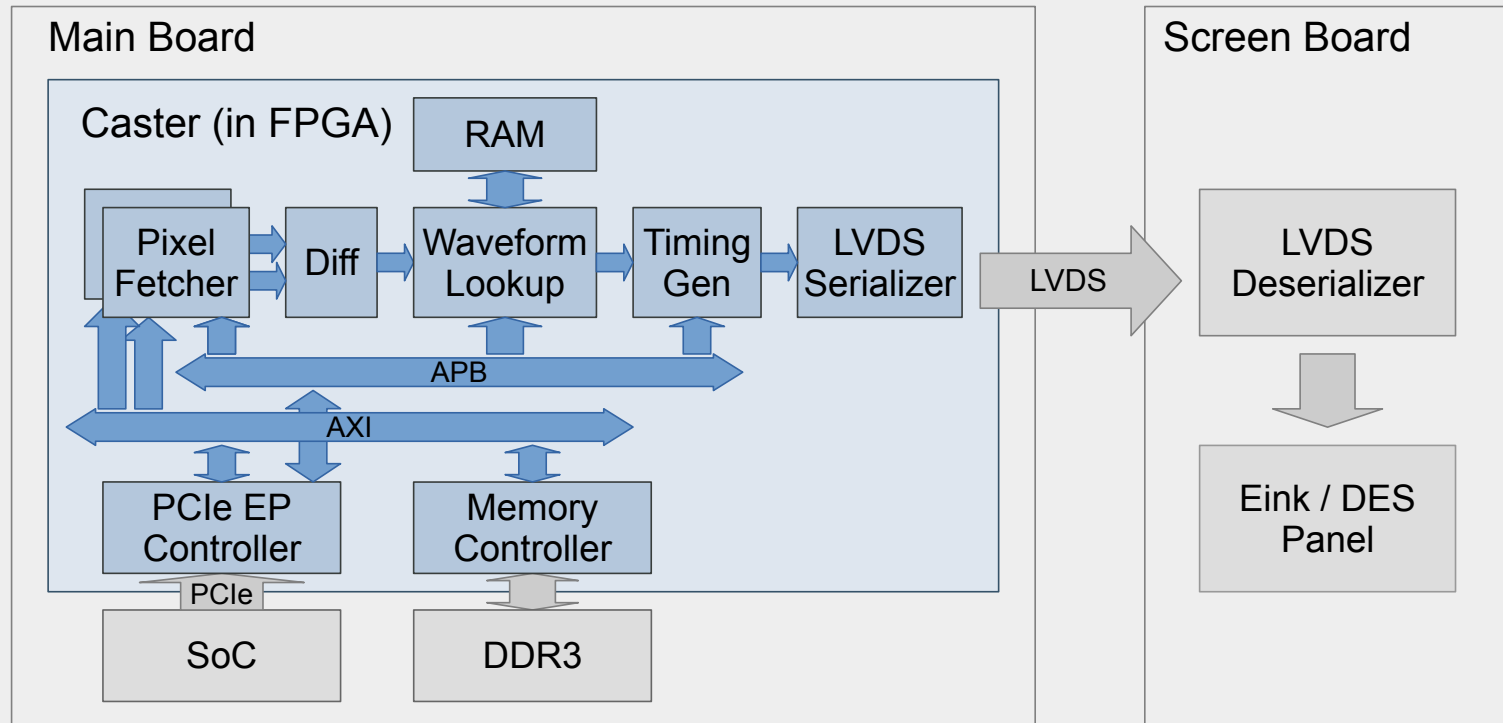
Main Board

Caster (in FPGA)

RAM

Pixel Fetcher

Diff

Waveform Lookup

Timing Gen

LVDS Serializer

APB

AXI

PCIe EP Controller

Memory Controller

PCIe

SoC

DDR3

LVDS

Screen Board

LVDS Deserializer

Eink / DES Panel